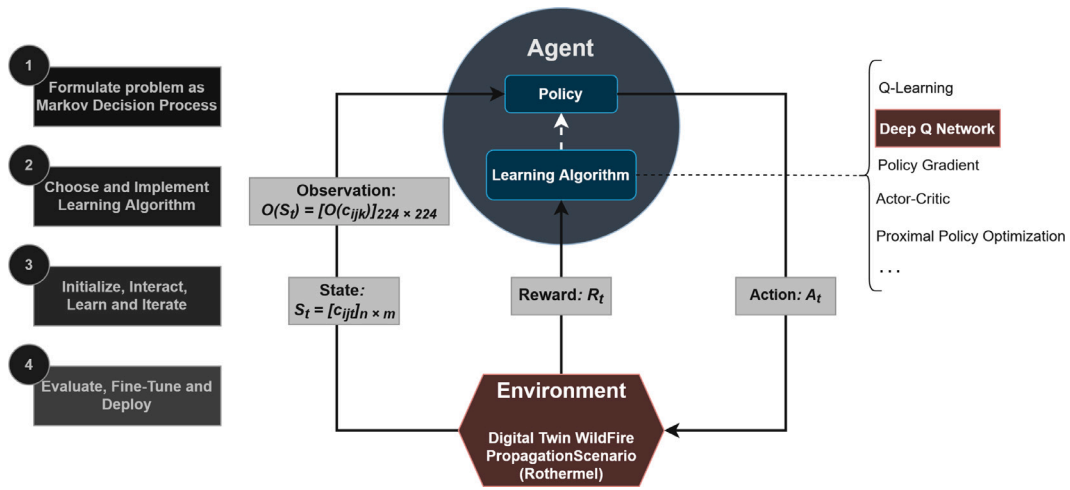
1
Formulate problem as Markov Decision Process

2
Choose and Implement Learning Algorithm

3
Initialize, Interact, Learn and Iterate

4
Evaluate, Fine-Tune and Deploy

Agent

Policy

Learning Algorithm

Observation:
$O(S_t) = [O(c_{ijk})]_{224 \times 224}$

State:
$S_t = [c_{ijt}]_{n \times m}$

Reward: $R_t$

Action: $A_t$

Environment

Digital Twin WildFire PropagationScenario (Rothermel)

Q-Learning

Deep Q Network

Policy Gradient

Actor-Critic

Proximal Policy Optimization

. . .